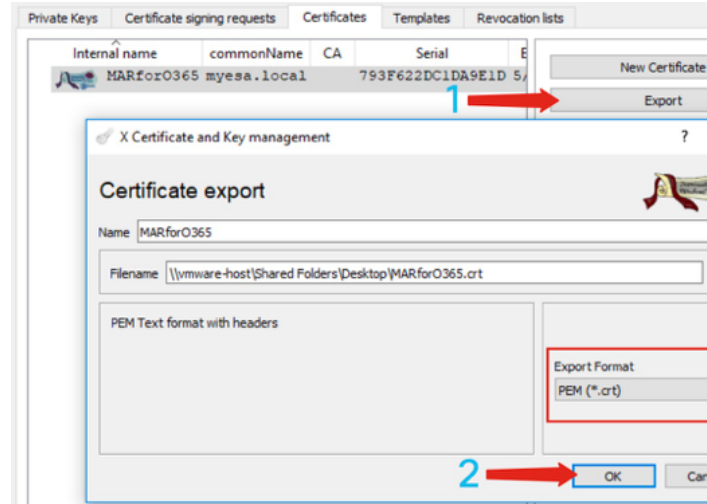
Private Keys | Certificate signing requests | Certificates | Templates | Revocation lists

| Internal name | commonName | CA | Serial | E |
|---|---|---|---|---|
| MARforO365 | myesa.local | | 793F622DC1DA9E1D | 5/ |

New Certificate

1

Export

X Certificate and Key management

?

Certificate export

Name MARforO365

Filename \\vmware-host\Shared Folders\Desktop\MARforO365.crt

PEM Text format with headers

Export Format

PEM (*.crt)

2

OK

Car